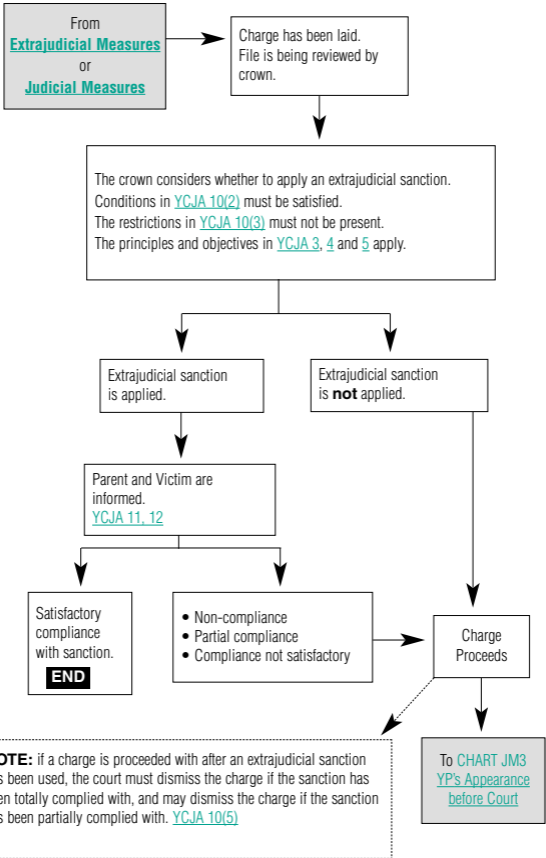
From
Extrajudicial Measures
or
Judicial Measures

Charge has been laid. File is being reviewed by crown.

The crown considers whether to apply an extrajudicial sanction.
Conditions in YCJA 10(2) must be satisfied.
The restrictions in YCJA 10(3) must not be present.
The principles and objectives in YCJA 3, 4 and 5 apply.

Extrajudicial sanction is applied.

Extrajudicial sanction is **not** applied.

Parent and Victim are informed.
YCJA 11, 12

Satisfactory compliance with sanction.
END

• Non-compliance
• Partial compliance
• Compliance not satisfactory

Charge Proceeds

OTE: if a charge is proceeded with after an extrajudicial sanction s been used, the court must dismiss the charge if the sanction has en totally complied with, and may dismiss the charge if the sanction s been partially complied with. YCJA 10(5)

To CHART JM3
YP's Appearance before Court